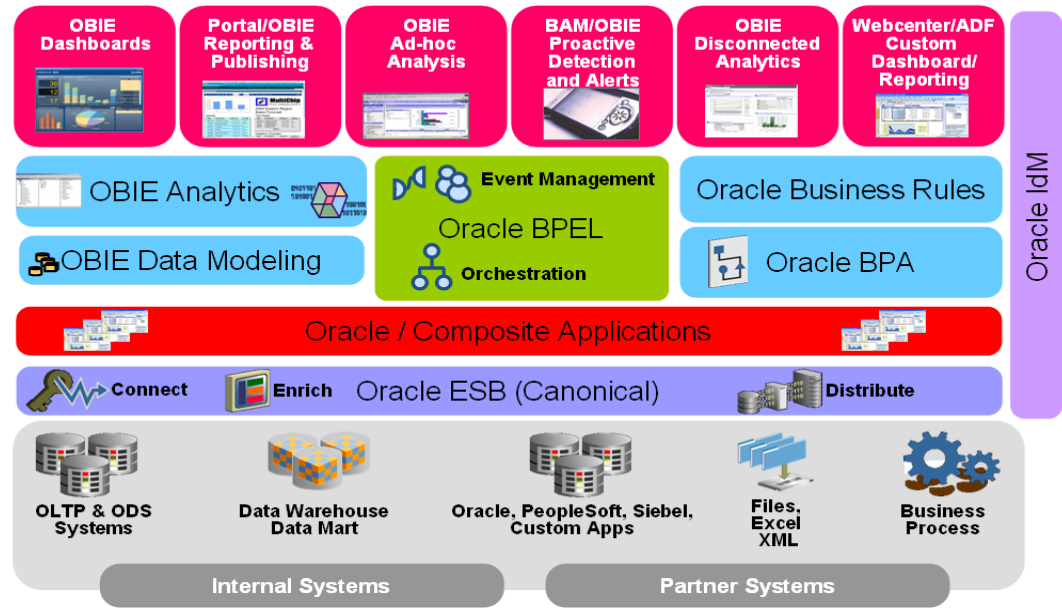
OBIE Dashboards

Portal/OBIE Reporting & Publishing

OBIE Ad-hoc Analysis

BAM/OBIE Proactive Detection and Alerts

OBIE Disconnected Analytics

Webcenter/ADF Custom Dashboard/ Reporting

Oracle IdM

OBIE Analytics

OBIE Data Modeling

Event Management

Oracle BPEL

Orchestration

Oracle Business Rules

Oracle BPA

Oracle / Composite Applications

Connect

Enrich

Oracle ESB (Canonical)

Distribute

OLTP & ODS Systems

Data Warehouse Data Mart

Oracle, PeopleSoft, Siebel, Custom Apps

Files, Excel XML

Business Process

Internal Systems

Partner Systems